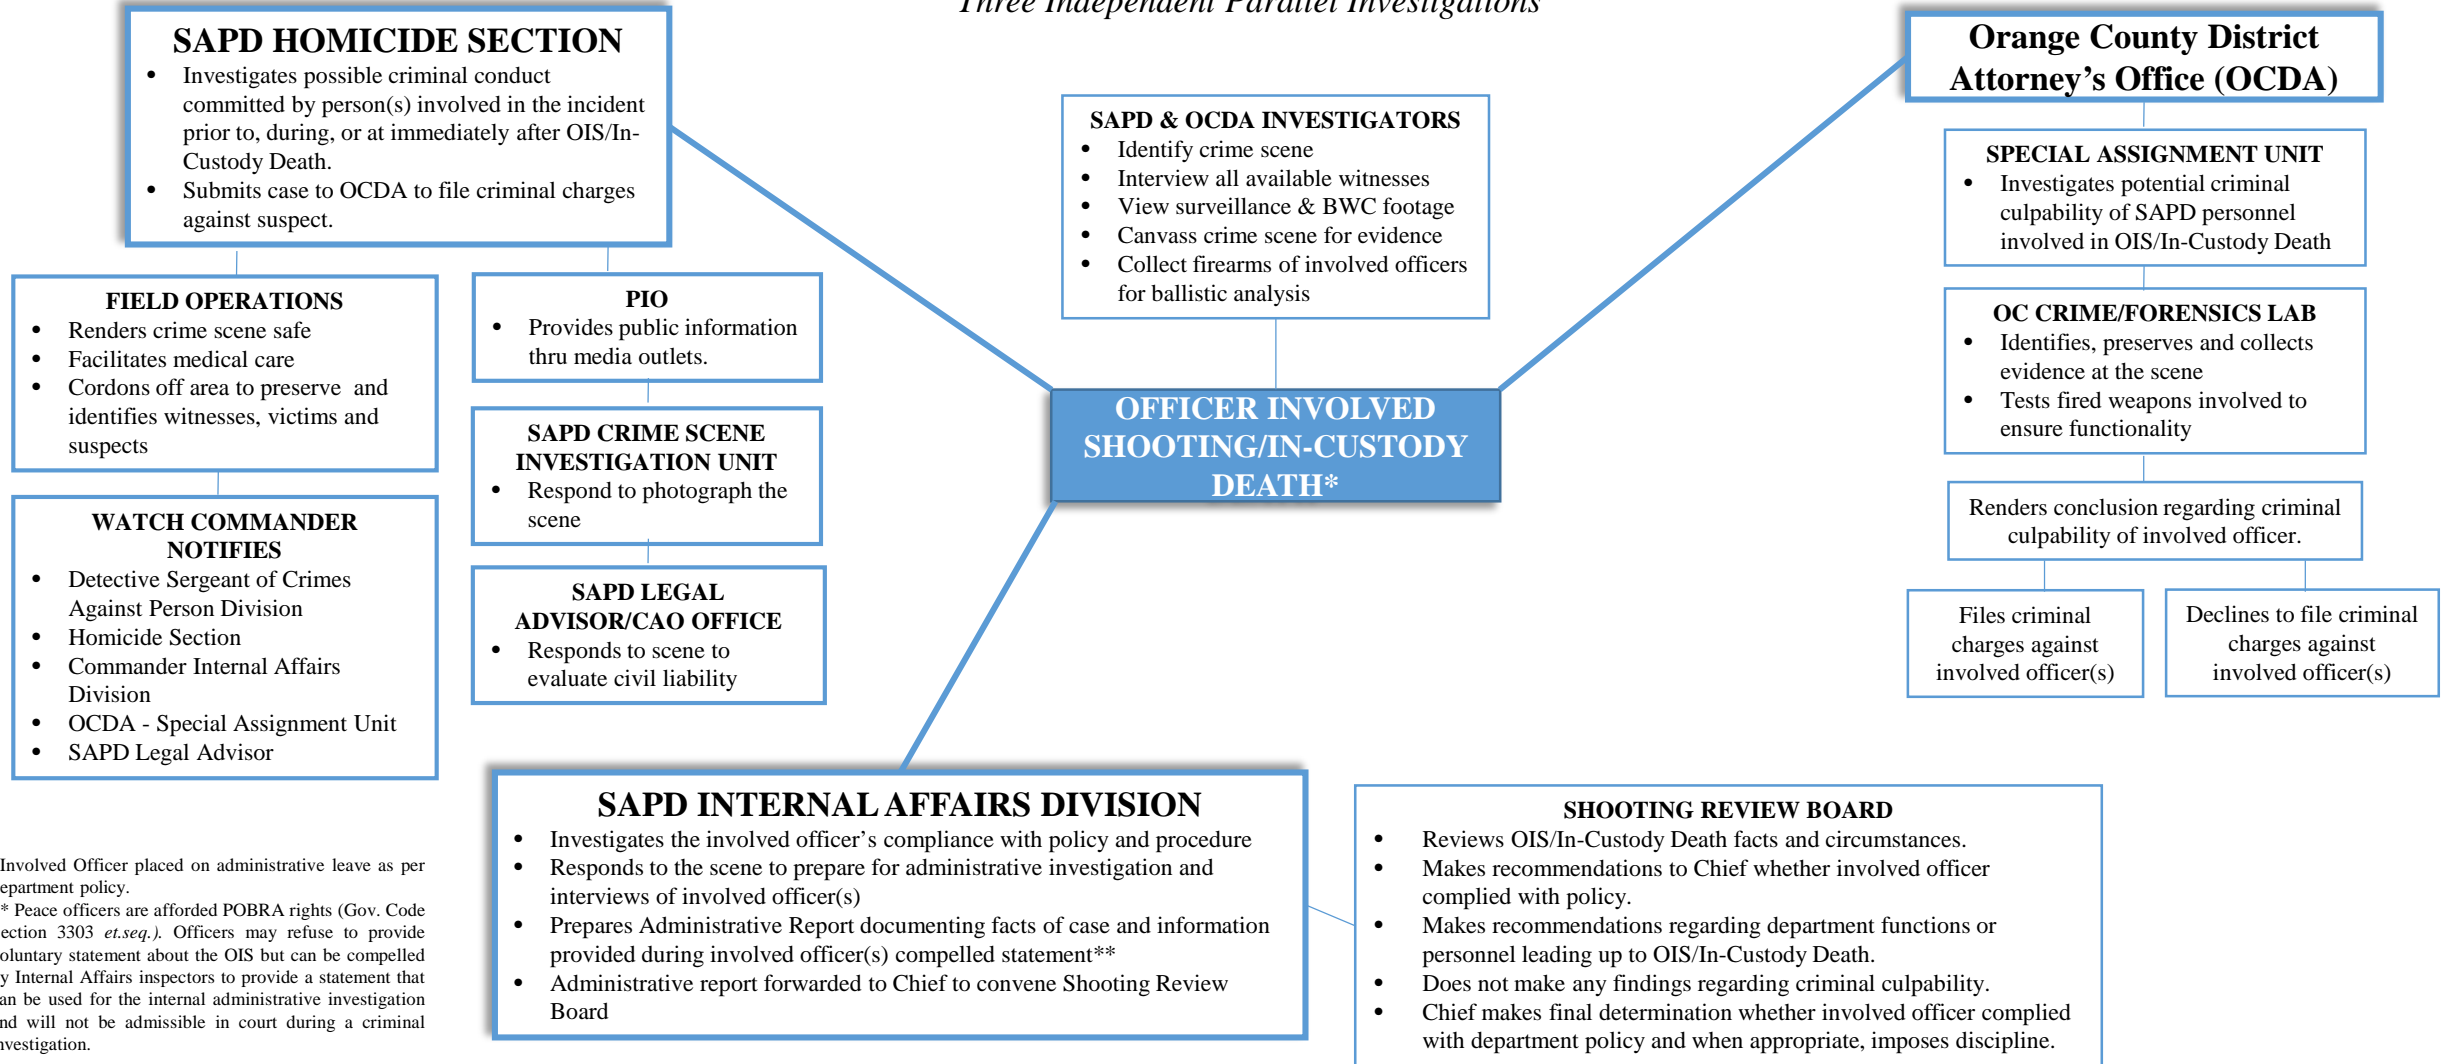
Three Independent Parallel Investigations

SAPD HOMICIDE SECTION
• Investigates possible criminal conduct committed by person(s) involved in the incident prior to, during, or at immediately after OIS/In-Custody Death.
• Submits case to OCDA to file criminal charges against suspect.

FIELD OPERATIONS
• Renders crime scene safe
• Facilitates medical care
• Cordons off area to preserve and identifies witnesses, victims and suspects

PIO
• Provides public information thru media outlets.

SAPD CRIME SCENE INVESTIGATION UNIT
• Respond to photograph the scene

WATCH COMMANDER NOTIFIES
• Detective Sergeant of Crimes Against Person Division
• Homicide Section
• Commander Internal Affairs Division
• OCDA - Special Assignment Unit
• SAPD Legal Advisor

SAPD LEGAL ADVISOR/CAO OFFICE
• Responds to scene to evaluate civil liability

SAPD & OCDA INVESTIGATORS
• Identify crime scene
• Interview all available witnesses
• View surveillance & BWC footage
• Canvass crime scene for evidence
• Collect firearms of involved officers for ballistic analysis

OFFICER INVOLVED SHOOTING/IN-CUSTODY DEATH*

Orange County District Attorney's Office (OCDA)

SPECIAL ASSIGNMENT UNIT
• Investigates potential criminal culpability of SAPD personnel involved in OIS/In-Custody Death

OC CRIME/FORENSICS LAB
• Identifies, preserves and collects evidence at the scene
• Tests fired weapons involved to ensure functionality

Renders conclusion regarding criminal culpability of involved officer.

Files criminal charges against involved officer(s)

Declines to file criminal charges against involved officer(s)

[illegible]Involved Officer placed on administrative leave as per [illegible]epartment policy.
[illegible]* Peace officers are afforded POBRA rights (Gov. Code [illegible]ection 3303 et.seq.). Officers may refuse to provide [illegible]oluntary statement about the OIS but can be compelled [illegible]y Internal Affairs inspectors to provide a statement that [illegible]an be used for the internal administrative investigation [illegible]nd will not be admissible in court during a criminal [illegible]vestigation.

SAPD INTERNAL AFFAIRS DIVISION
• Investigates the involved officer's compliance with policy and procedure
• Responds to the scene to prepare for administrative investigation and interviews of involved officer(s)
• Prepares Administrative Report documenting facts of case and information provided during involved officer(s) compelled statement**
• Administrative report forwarded to Chief to convene Shooting Review Board

SHOOTING REVIEW BOARD
• Reviews OIS/In-Custody Death facts and circumstances.
• Makes recommendations to Chief whether involved officer complied with policy.
• Makes recommendations regarding department functions or personnel leading up to OIS/In-Custody Death.
• Does not make any findings regarding criminal culpability.
• Chief makes final determination whether involved officer complied with department policy and when appropriate, imposes discipline.